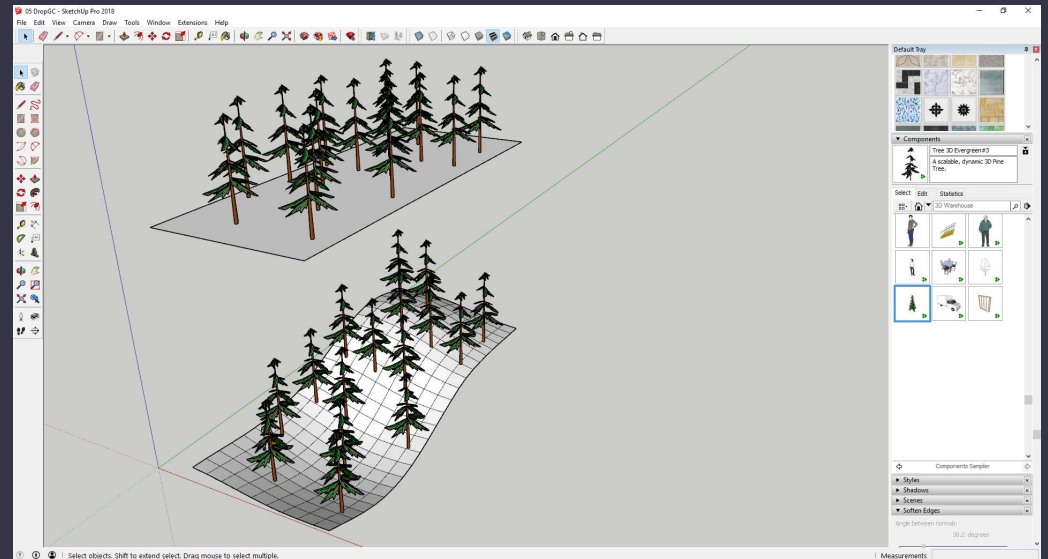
05 DropGC - SketchUp Pro 2018

File Edit View Camera Draw Tools Window Extensions Help

Default Tray

▼ Components

Tree 3D Evergreen#3

A scalable, dynamic 3D Pine Tree.

Select Edit Statistics

3D Warehouse

Components Sampler

► Styles

► Shadows

► Scenes

▼ Soften Edges

Angle between normals

38.2 degrees

Select objects. Shift to extend select. Drag mouse to select multiple.

Measurements